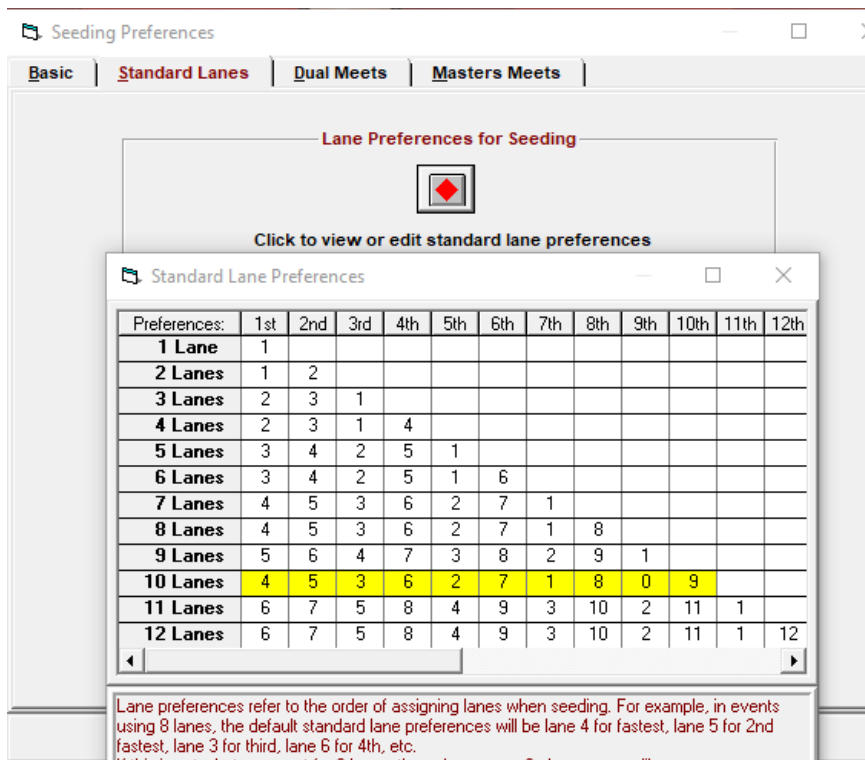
Seeding Preferences

Basic | Standard Lanes | Dual Meets | Masters Meets

Lane Preferences for Seeding

Click to view or edit standard lane preferences

Standard Lane Preferences

| Preferences: | 1st | 2nd | 3rd | 4th | 5th | 6th | 7th | 8th | 9th | 10th | 11th | 12th |
|---|---|---|---|---|---|---|---|---|---|---|---|---|
| 1 Lane | 1 | | | | | | | | | | | |
| 2 Lanes | 1 | 2 | | | | | | | | | | |
| 3 Lanes | 2 | 3 | 1 | | | | | | | | | |
| 4 Lanes | 2 | 3 | 1 | 4 | | | | | | | | |
| 5 Lanes | 3 | 4 | 2 | 5 | 1 | | | | | | | |
| 6 Lanes | 3 | 4 | 2 | 5 | 1 | 6 | | | | | | |
| 7 Lanes | 4 | 5 | 3 | 6 | 2 | 7 | 1 | | | | | |
| 8 Lanes | 4 | 5 | 3 | 6 | 2 | 7 | 1 | 8 | | | | |
| 9 Lanes | 5 | 6 | 4 | 7 | 3 | 8 | 2 | 9 | 1 | | | |
| 10 Lanes | 4 | 5 | 3 | 6 | 2 | 7 | 1 | 8 | 0 | 9 | | |
| 11 Lanes | 6 | 7 | 5 | 8 | 4 | 9 | 3 | 10 | 2 | 11 | 1 | |
| 12 Lanes | 6 | 7 | 5 | 8 | 4 | 9 | 3 | 10 | 2 | 11 | 1 | 12 |

Lane preferences refer to the order of assigning lanes when seeding. For example, in events using 8 lanes, the default standard lane preferences will be lane 4 for fastest, lane 5 for 2nd fastest, lane 3 for third, lane 6 for 4th, etc.
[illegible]